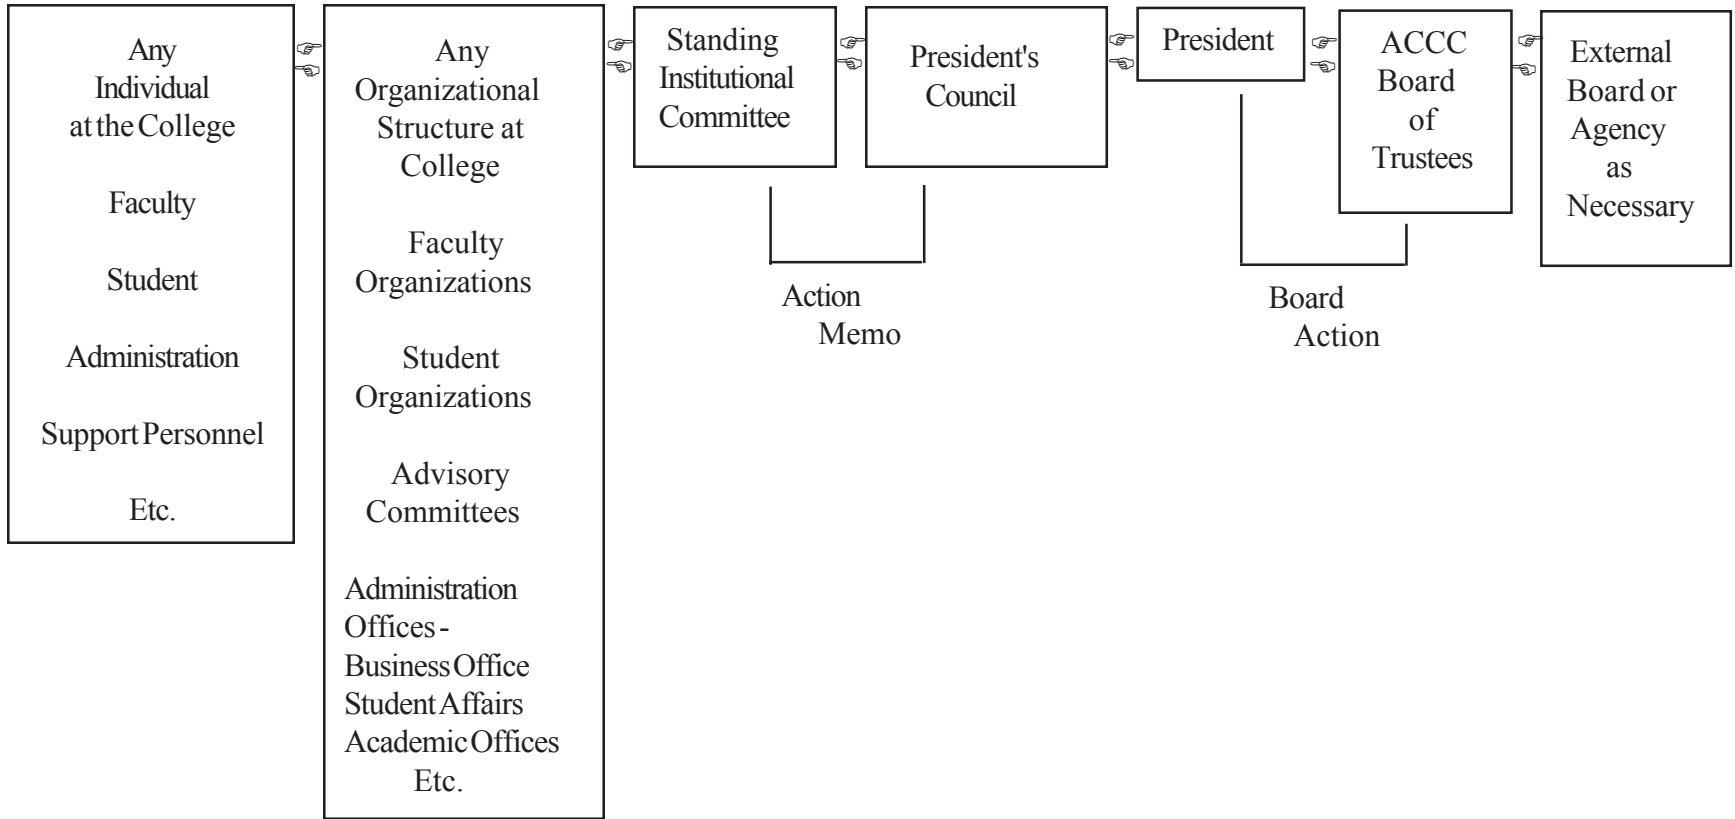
Any Individual at the College

Faculty

Student

Administration

Support Personnel

Etc.

Any Organizational Structure at College

Faculty Organizations

Student Organizations

Advisory Committees

Administration Offices - Business Office Student Affairs Academic Offices Etc.

Standing Institutional Committee

President's Council

Action Memo

President

ACCC Board of Trustees

Board Action

External Board or Agency as Necessary